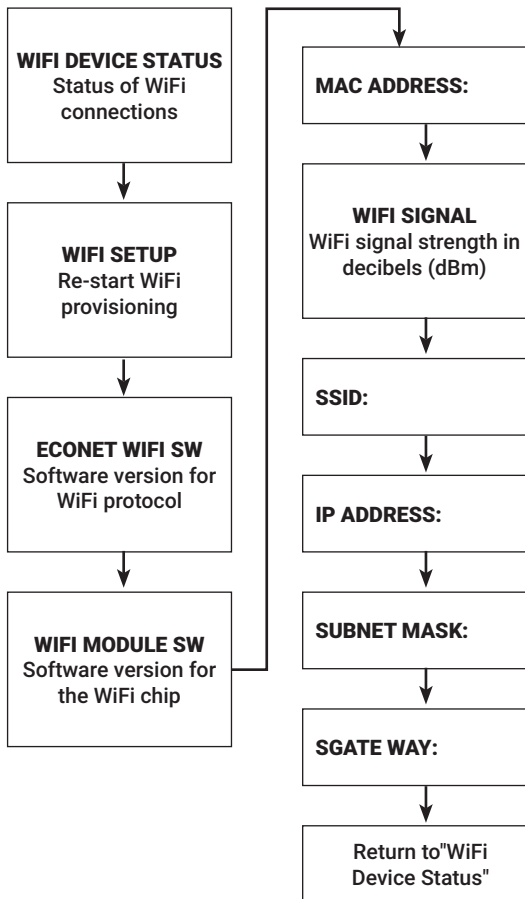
WIFI DEVICE STATUS
Status of WiFi connections

WIFI SETUP
Re-start WiFi provisioning

ECONET WIFI SW
Software version for WiFi protocol

WIFI MODULE SW
Software version for the WiFi chip

MAC ADDRESS:

WIFI SIGNAL
WiFi signal strength in decibels (dBm)

SSID:

IP ADDRESS:

SUBNET MASK:

SGATE WAY:

Return to"WiFi Device Status"